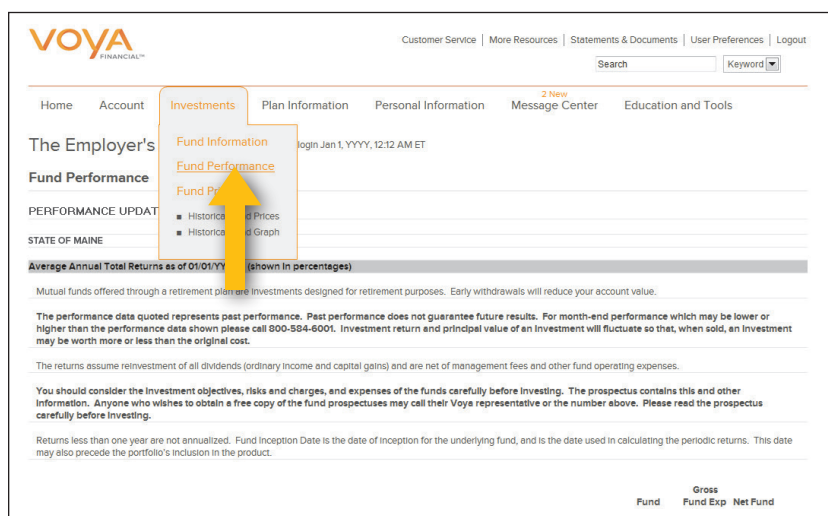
VOYA FINANCIAL™

Customer Service | More Resources | Statements & Documents | User Preferences | Logout

Search Keyword

Home Account Investments Plan Information Personal Information 2 New Message Center Education and Tools

The Employer's

Fund Information
Fund Performance
Fund Pr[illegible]

login Jan 1, YYYY, 12:12 AM ET

Fund Performance

PERFORMANCE UPDAT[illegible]

Historica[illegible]d Prices
Historica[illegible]d Graph

STATE OF MAINE

Average Annual Total Returns as of 01/01/YY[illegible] (shown in percentages)

Mutual funds offered through a retirement plan are investments designed for retirement purposes. Early withdrawals will reduce your account value.

The performance data quoted represents past performance. Past performance does not guarantee future results. For month-end performance which may be lower or higher than the performance data shown please call 800-584-6001. Investment return and principal value of an investment will fluctuate so that, when sold, an investment may be worth more or less than the original cost.

The returns assume reinvestment of all dividends (ordinary income and capital gains) and are net of management fees and other fund operating expenses.

You should consider the investment objectives, risks and charges, and expenses of the funds carefully before investing. The prospectus contains this and other information. Anyone who wishes to obtain a free copy of the fund prospectuses may call their Voya representative or the number above. Please read the prospectus carefully before investing.

Returns less than one year are not annualized. Fund Inception Date is the date of inception for the underlying fund, and is the date used in calculating the periodic returns. This date may also precede the portfolio's inclusion in the product.

Fund Gross Fund Exp Net Fund